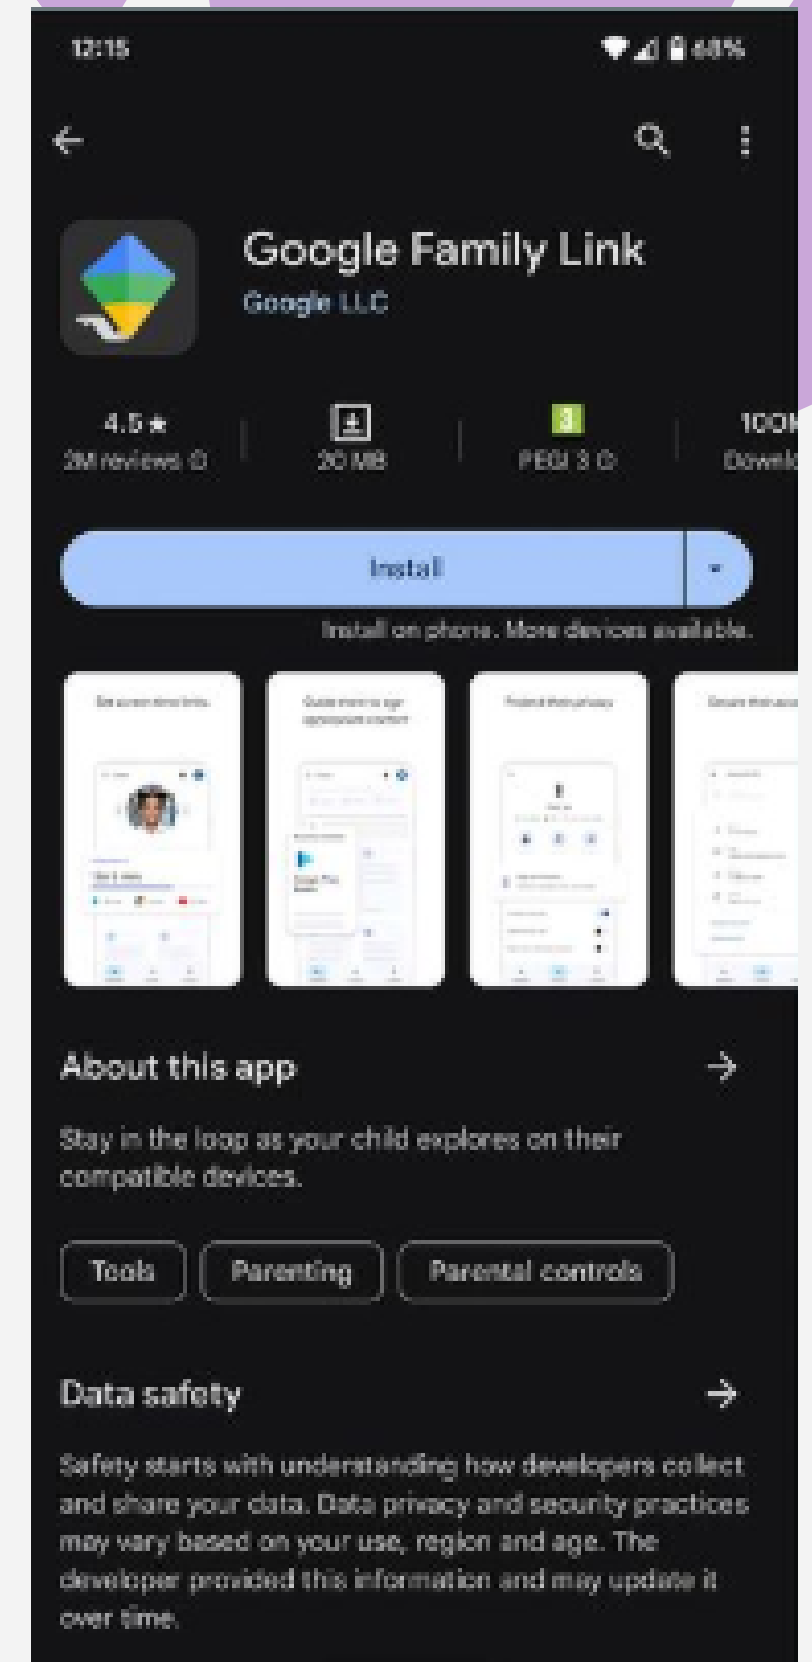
12:15

68%

Google Family Link
Google LLC

4.5★
2M reviews

20 MB

3
PEGI 3

100K
Downl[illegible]

Install

Install on phone. More devices available.

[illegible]

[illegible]

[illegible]

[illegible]

About this app

Stay in the loop as your child explores on their compatible devices.

Tools

Parenting

Parental controls

Data safety

Safety starts with understanding how developers collect and share your data. Data privacy and security practices may vary based on your use, region and age. The developer provided this information and may update it over time.